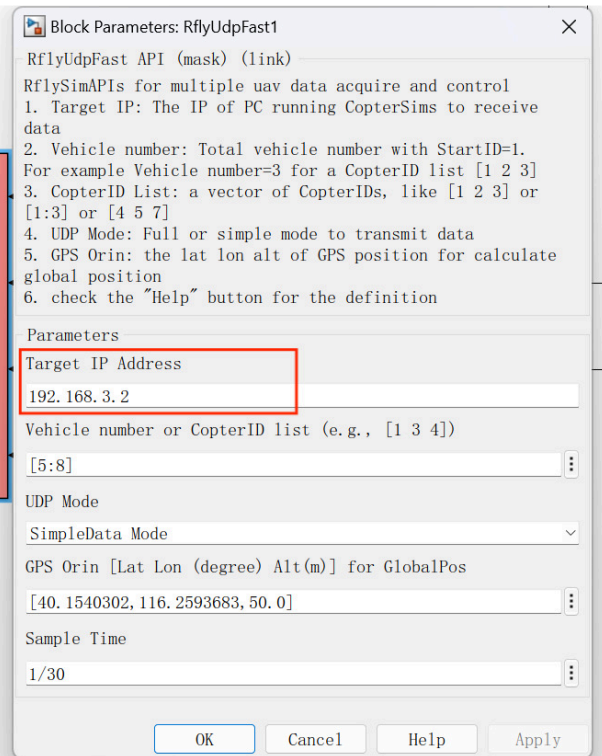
Block Parameters: RflyUdpFast1

RflyUdpFast API (mask) (link)

RflySimAPIs for multiple uav data acquire and control
1. Target IP: The IP of PC running CopterSims to receive data
2. Vehicle number: Total vehicle number with StartID=1. For example Vehicle number=3 for a CopterID list [1 2 3]
3. CopterID List: a vector of CopterIDs, like [1 2 3] or [1:3] or [4 5 7]
4. UDP Mode: Full or simple mode to transmit data
5. GPS Orin: the lat lon alt of GPS position for calculate global position
6. check the "Help" button for the definition

Parameters

Target IP Address

192.168.3.2

Vehicle number or CopterID list (e.g., [1 3 4])

[5:8]

UDP Mode

SimpleData Mode

GPS Orin [Lat Lon (degree) Alt(m)] for GlobalPos

[40.1540302,116.2593683,50.0]

Sample Time

1/30

OK Cancel Help Apply